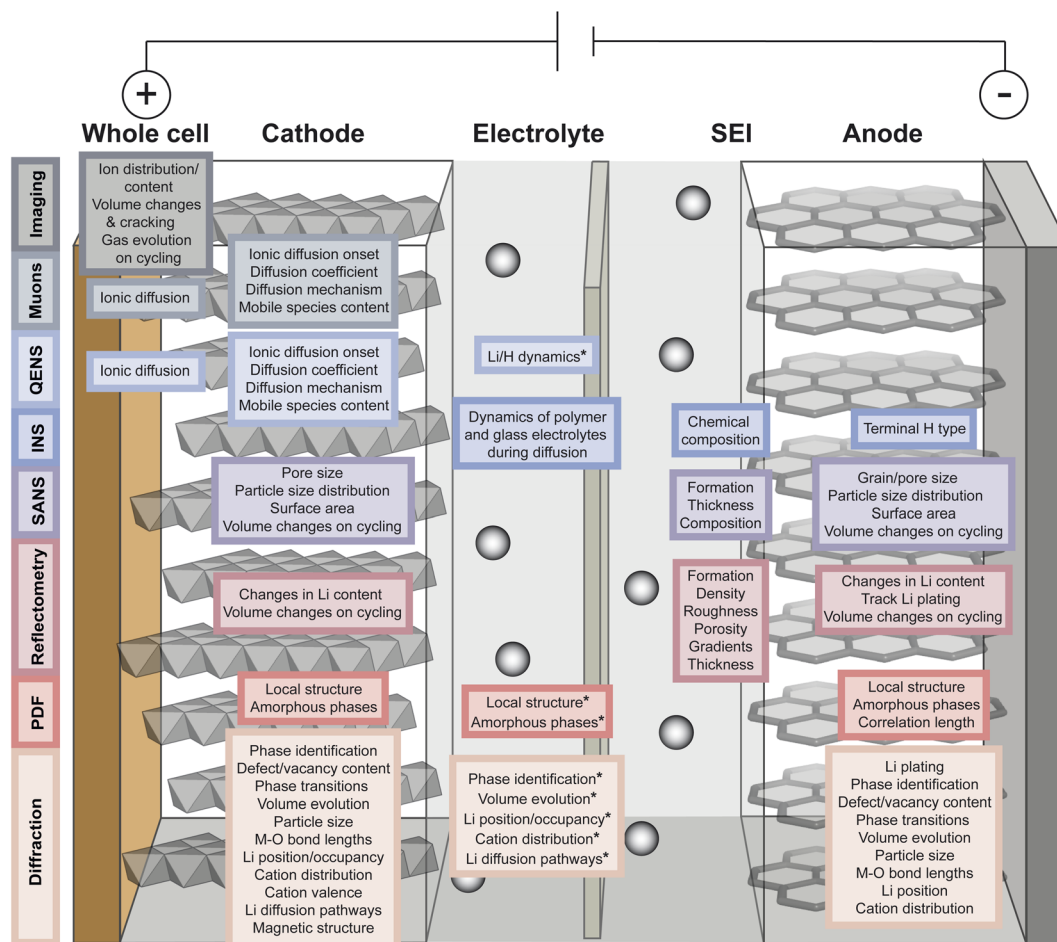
+

-

Whole cell

Cathode

Electrolyte

SEI

Anode

Imaging

Ion distribution/ content
Volume changes & cracking
Gas evolution on cycling

Muons

Ionic diffusion

Ionic diffusion onset
Diffusion coefficient
Diffusion mechanism
Mobile species content

QENS

Ionic diffusion

Ionic diffusion onset
Diffusion coefficient
Diffusion mechanism
Mobile species content

Li/H dynamics*

INS

Dynamics of polymer and glass electrolytes during diffusion

Chemical composition

Terminal H type

SANS

Pore size
Particle size distribution
Surface area
Volume changes on cycling

Formation
Thickness
Composition

Grain/pore size
Particle size distribution
Surface area
Volume changes on cycling

Reflectometry

Changes in Li content
Volume changes on cycling

Formation
Density
Roughness
Porosity
Gradients
Thickness

Changes in Li content
Track Li plating
Volume changes on cycling

PDF

Local structure
Amorphous phases

Local structure*
Amorphous phases*

Local structure
Amorphous phases
Correlation length

Diffraction

Phase identification
Defect/vacancy content
Phase transitions
Volume evolution
Particle size
M-O bond lengths
Li position/occupancy
Cation distribution
Cation valence
Li diffusion pathways
Magnetic structure

Phase identification*
Volume evolution*
Li position/occupancy*
Cation distribution*
Li diffusion pathways*

Li plating
Phase identification
Defect/vacancy content
Phase transitions
Volume evolution
Particle size
M-O bond lengths
Li position
Cation distribution